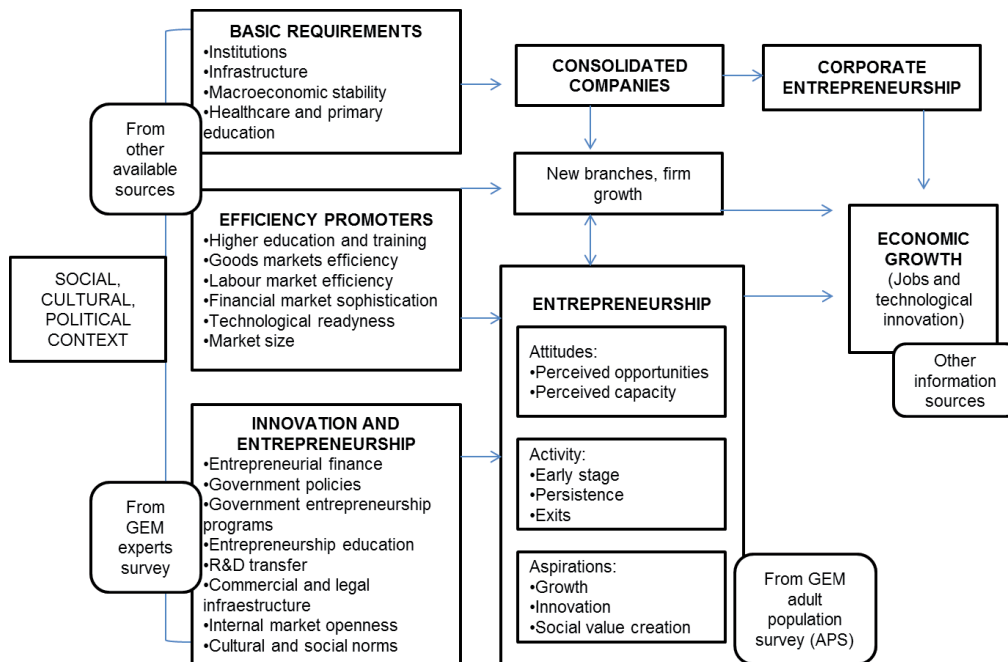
SOCIAL, CULTURAL, POLITICAL CONTEXT

From other available sources

BASIC REQUIREMENTS
•Institutions
•Infrastructure
•Macroeconomic stability
•Healthcare and primary education

EFFICIENCY PROMOTERS
•Higher education and training
•Goods markets efficiency
•Labour market efficiency
•Financial market sophistication
•Technological readyness
•Market size

From GEM experts survey

INNOVATION AND ENTREPRENEURSHIP
•Entrepreneurial finance
•Government policies
•Government entrepreneurship programs
•Entrepreneurship education
•R&D transfer
•Commercial and legal infraestructure
•Internal market openness
•Cultural and social norms

CONSOLIDATED COMPANIES

CORPORATE ENTREPRENEURSHIP

New branches, firm growth

ECONOMIC GROWTH
(Jobs and technological innovation)

Other information sources

ENTREPRENEURSHIP

Attitudes:
•Perceived opportunities
•Perceived capacity

Activity:
•Early stage
•Persistence
•Exits

Aspirations:
•Growth
•Innovation
•Social value creation

From GEM adult population survey (APS)